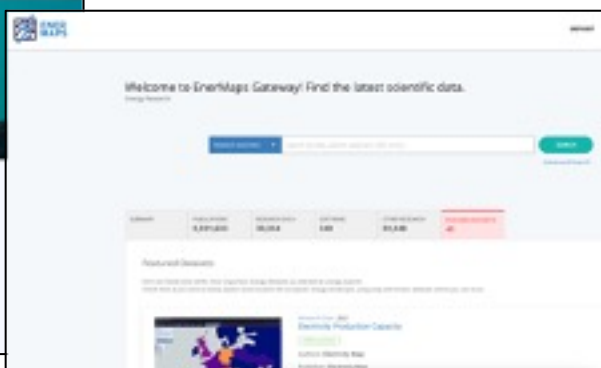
ENER MAPS

Welcome to EnerMaps Gateway! Find the latest scientific data.

Energy Research

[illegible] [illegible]

SEARCH

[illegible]

| SUMMARY | PUBLICATIONS 3,331,633 | RESEARCH DATA 30,314 | SOFTWARE 130 | OTHER RESEARCH 31,130 | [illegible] 41 |
|---|---|---|---|---|---|

Featured Datasets

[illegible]

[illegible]

Electricity Production Capacity

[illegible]

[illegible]